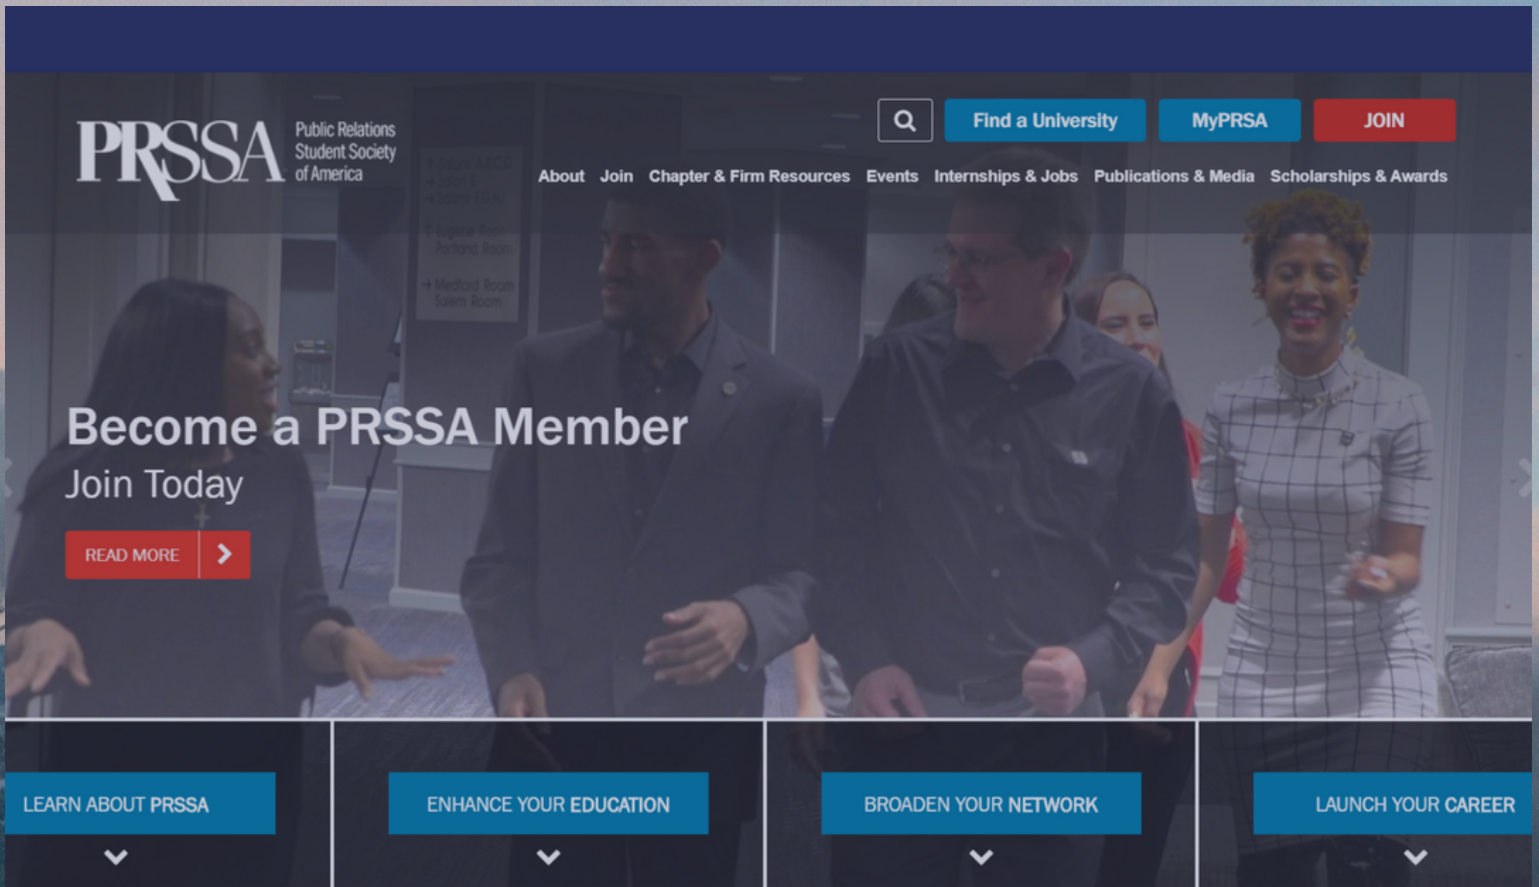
PRSSA Public Relations Student Society of America

Find a University MyPRSA JOIN

About Join Chapter & Firm Resources Events Internships & Jobs Publications & Media Scholarships & Awards

Become a PRSSA Member

Join Today

READ MORE

LEARN ABOUT PRSSA

ENHANCE YOUR EDUCATION

BROADEN YOUR NETWORK

LAUNCH YOUR CAREER